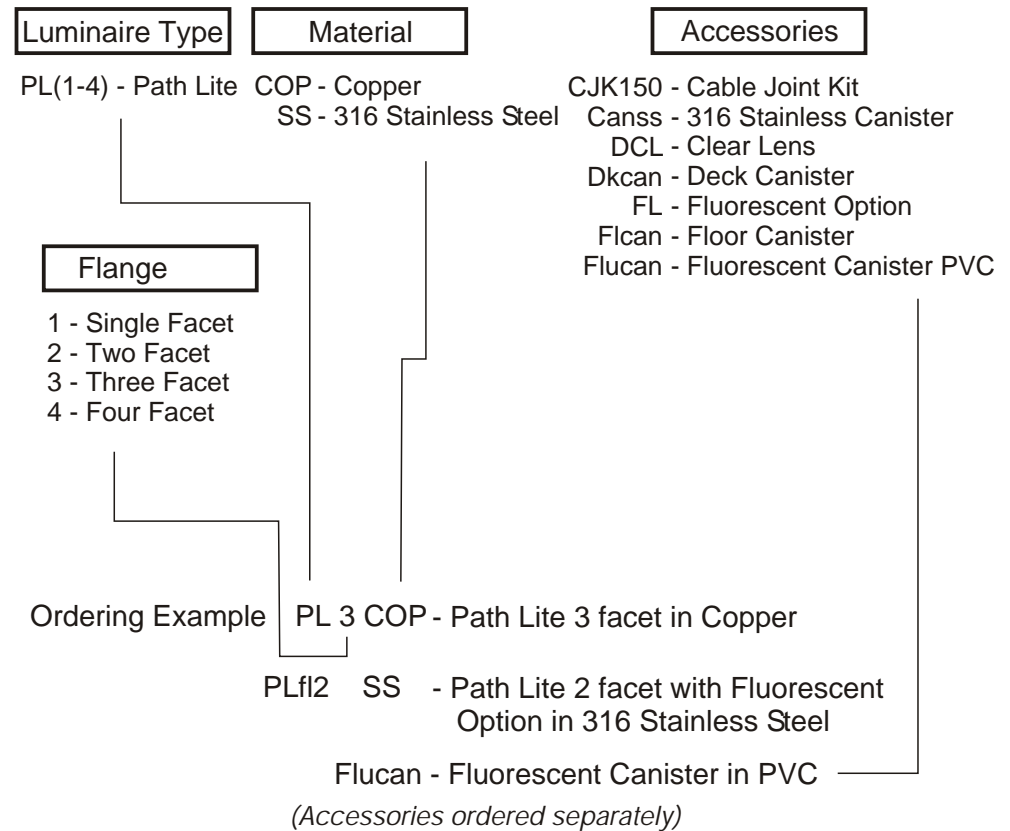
Luminaire Type

PL(1-4) - Path Lite

Material

COP - Copper
SS - 316 Stainless Steel

Accessories

CJK150 - Cable Joint Kit
Canss - 316 Stainless Canister
DCL - Clear Lens
Dkcan - Deck Canister
FL - Fluorescent Option
Flcan - Floor Canister
Flucan - Fluorescent Canister PVC

Flange

1 - Single Facet
2 - Two Facet
3 - Three Facet
4 - Four Facet

Ordering Example PL 3 COP - Path Lite 3 facet in Copper

PLfl2 SS - Path Lite 2 facet with Fluorescent Option in 316 Stainless Steel

Flucan - Fluorescent Canister in PVC

(Accessories ordered separately)